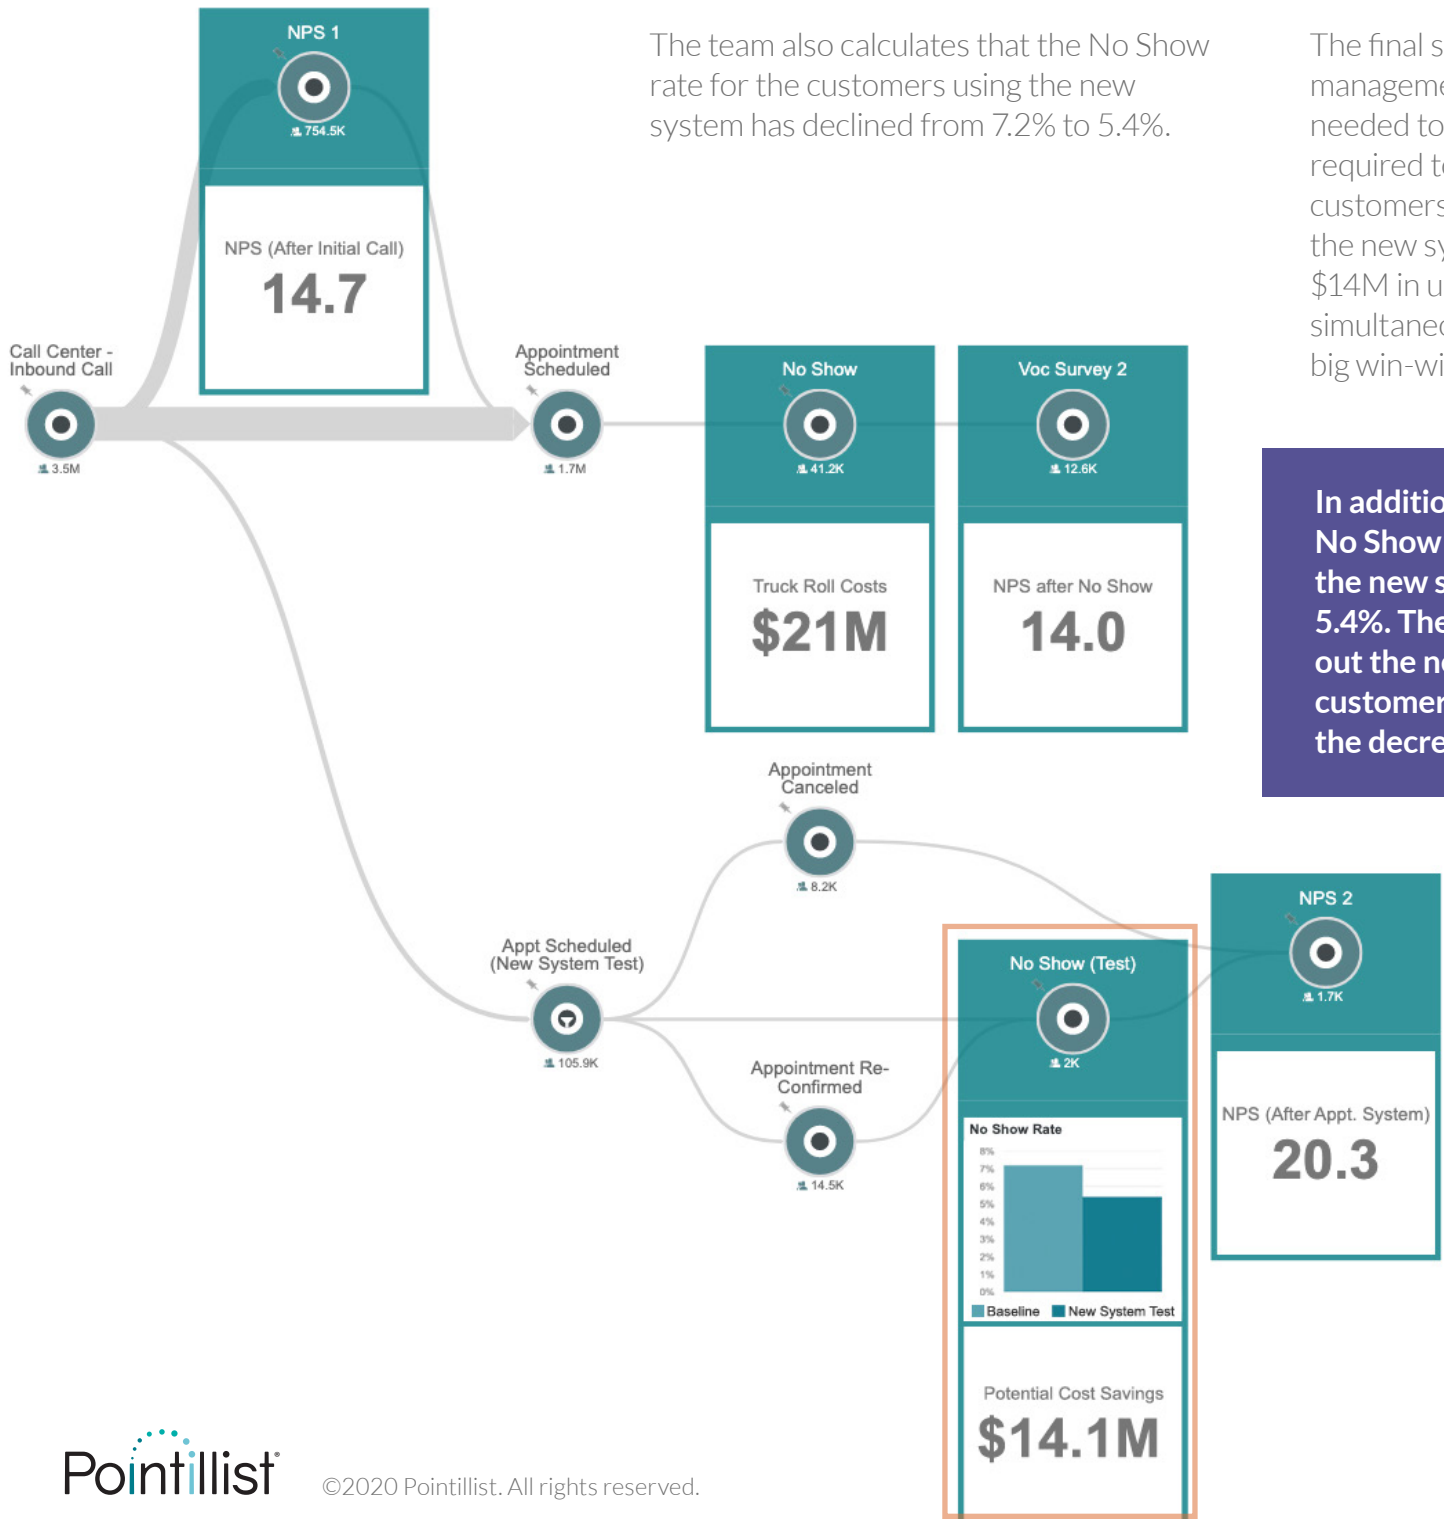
NPS 1

754.5K

NPS (After Initial Call)

14.7

Call Center - Inbound Call

3.5M

Appointment Scheduled

1.7M

The team also calculates that the No Show rate for the customers using the new system has declined from 7.2% to 5.4%.

The final s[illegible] manageme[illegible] needed to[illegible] required t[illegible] customers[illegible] the new sy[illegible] $14M in u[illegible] simultaneo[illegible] big win-wi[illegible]

No Show

41.2K

Truck Roll Costs

$21M

Voc Survey 2

12.6K

NPS after No Show

14.0

In additio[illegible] No Show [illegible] the new s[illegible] 5.4%. The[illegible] out the n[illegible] customer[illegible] the decre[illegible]

Appointment Canceled

8.2K

Appt Scheduled (New System Test)

105.9K

Appointment Re-Confirmed

14.5K

No Show (Test)

2K

No Show Rate

8%
7%
6%
5%
4%
3%
2%
1%
0%

Baseline New System Test

Potential Cost Savings

$14.1M

NPS 2

1.7K

NPS (After Appt. System)

20.3

Pointillist

©2020 Pointillist. All rights reserved.